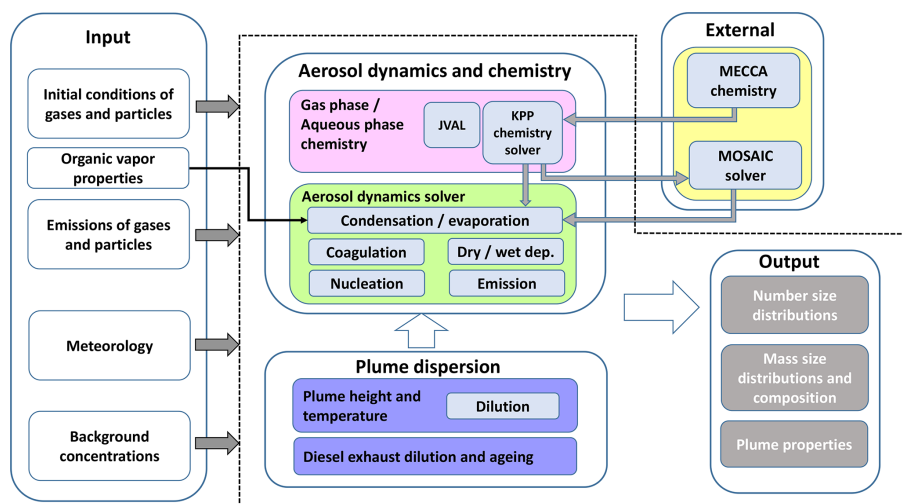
Input

Initial conditions of gases and particles

Organic vapor properties

Emissions of gases and particles

Meteorology

Background concentrations

Aerosol dynamics and chemistry

Gas phase / Aqueous phase chemistry

JVAL

KPP chemistry solver

Aerosol dynamics solver

Condensation / evaporation

Coagulation

Dry / wet dep.

Nucleation

Emission

Plume dispersion

Plume height and temperature

Dilution

Diesel exhaust dilution and ageing

External

MECCA chemistry

MOSAIC solver

Output

Number size distributions

Mass size distributions and composition

Plume properties